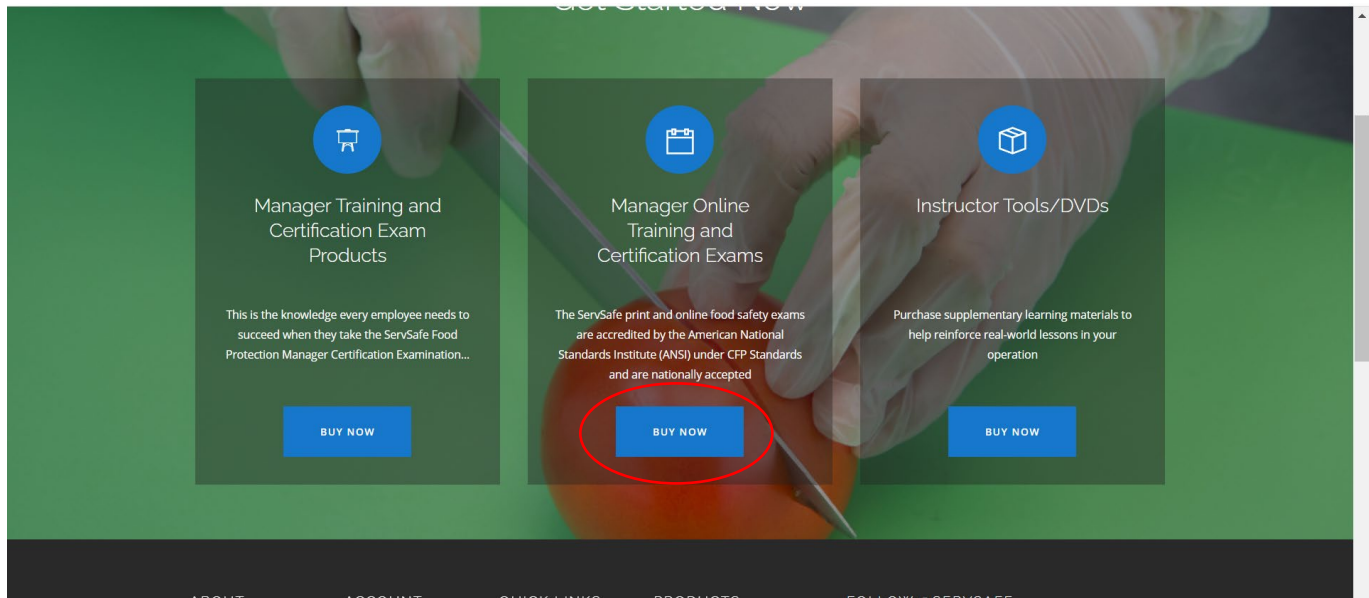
Manager Training and Certification Exam Products

This is the knowledge every employee needs to succeed when they take the ServSafe Food Protection Manager Certification Examination...

BUY NOW

Manager Online Training and Certification Exams

The ServSafe print and online food safety exams are accredited by the American National Standards Institute (ANSI) under CFP Standards and are nationally accepted

BUY NOW

Instructor Tools/DVDs

Purchase supplementary learning materials to help reinforce real-world lessons in your operation

BUY NOW